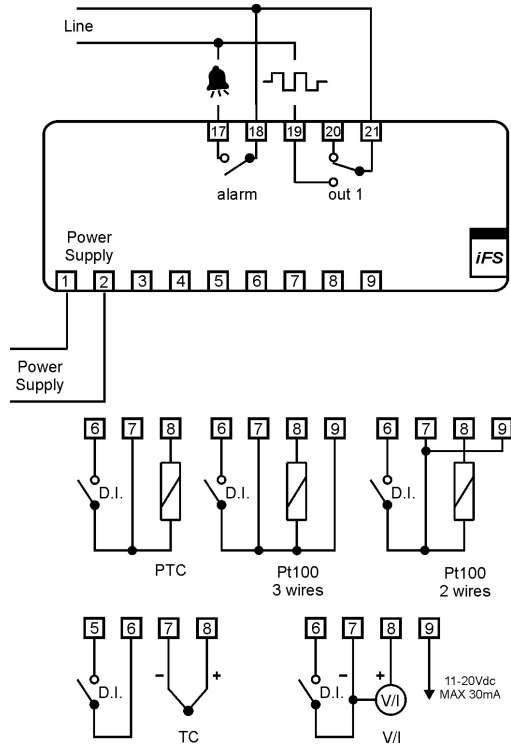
Line

17 18 19 20 21

alarm

out 1

Power Supply

iFS

1 2 3 4 5 6 7 8 9

Power Supply

6 7 8

D.I.

PTC

6 7 8 9

D.I.

Pt100
3 wires

6 7 8 9

D.I.

Pt100
2 wires

5 6

D.I.

7 8

-

+

TC

6 7 8 9

D.I.

-

+

V/I

11-20Vdc
MAX 30mA

V/I